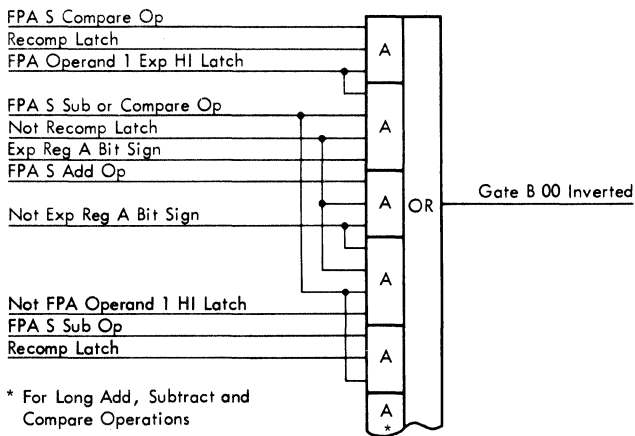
FPA S Compare Op
Recomp Latch
FPA Operand 1 Exp HI Latch
A
FPA S Sub or Compare Op
Not Recomp Latch
Exp Reg A Bit Sign
A
FPA S Add Op
Not Exp Reg A Bit Sign
A
OR
Gate B 00 Inverted
A
Not FPA Operand 1 HI Latch
FPA S Sub Op
Recomp Latch
A
A
A
*
* For Long Add, Subtract and Compare Operations